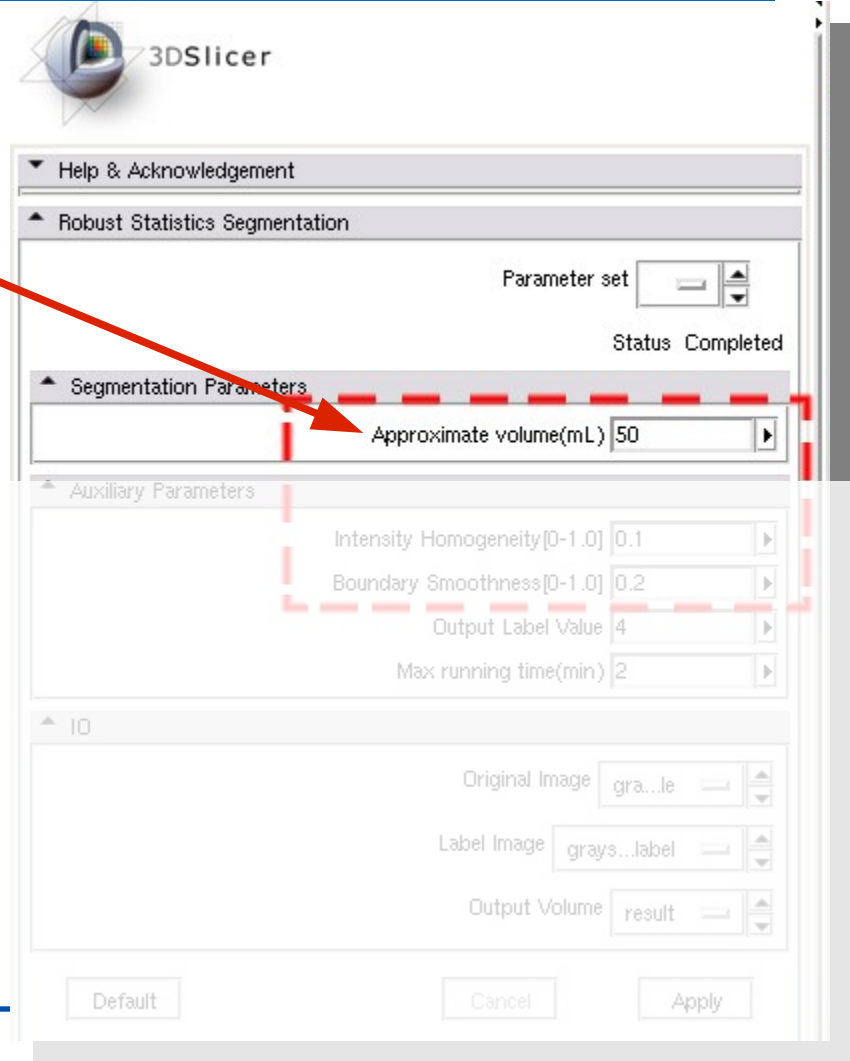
3DSlicer

Help & Acknowledgement

Robust Statistics Segmentation

Parameter set

Status Completed

Segmentation Parameters

Approximate volume(mL) 50

Auxiliary Parameters

Intensity Homogeneity[0-1.0] 0.1

Boundary Smoothness[0-1.0] 0.2

Output Label Value 4

Max running time(min) 2

IO

Original Image gra...le

Label Image grays...label

Output Volume result

Default Cancel Apply